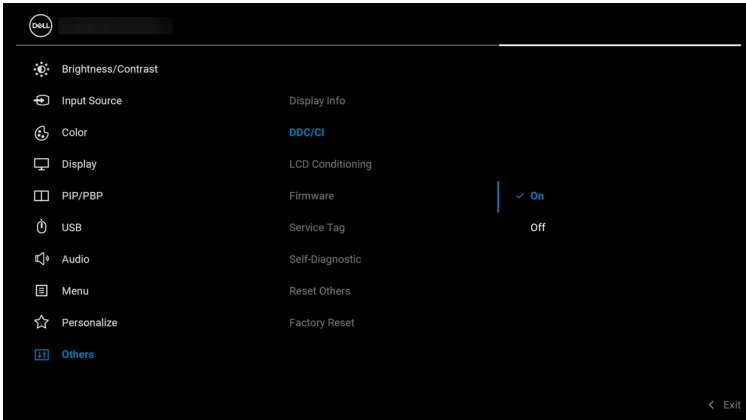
DELL

Brightness/Contrast
Input Source
Color
Display
PIP/PBP
USB
Audio
Menu
Personalize
Others

Display Info
DDC/CI
LCD Conditioning
Firmware
Service Tag
Self-Diagnostic
Reset Others
Factory Reset

✓ On
Off

< Exit